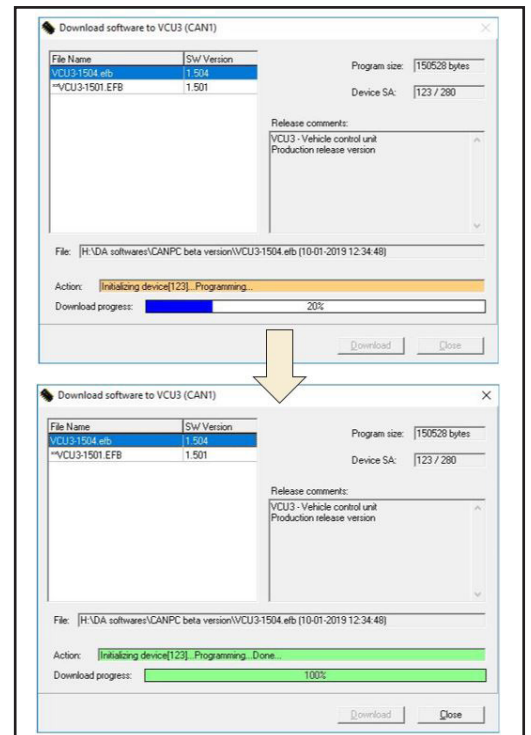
Download software to VCU3 (CAN1)

| File Name | SW Version |
|---|---|
| VCU3-1504.efb | 1.504 |
| **VCU3-1501.EFB | 1.501 |

Program size: 150528 bytes

Device SA: 123 / 280

Release comments:

VCU3 - Vehicle control unit
Production release version

File: H:\DA softwares\CANPC beta version\VCU3-1504.efb (10-01-2019 12:34:48)

Action: Initializing device[123]...Programming...

Download progress: 20%

Download Close

Download software to VCU3 (CAN1)

| File Name | SW Version |
|---|---|
| VCU3-1504.efb | 1.504 |
| **VCU3-1501.EFB | 1.501 |

Program size: 150528 bytes

Device SA: 123 / 280

Release comments:

VCU3 - Vehicle control unit
Production release version

File: H:\DA softwares\CANPC beta version\VCU3-1504.efb (10-01-2019 12:34:48)

Action: Initializing device[123]...Programming...Done...

Download progress: 100%

Download Close